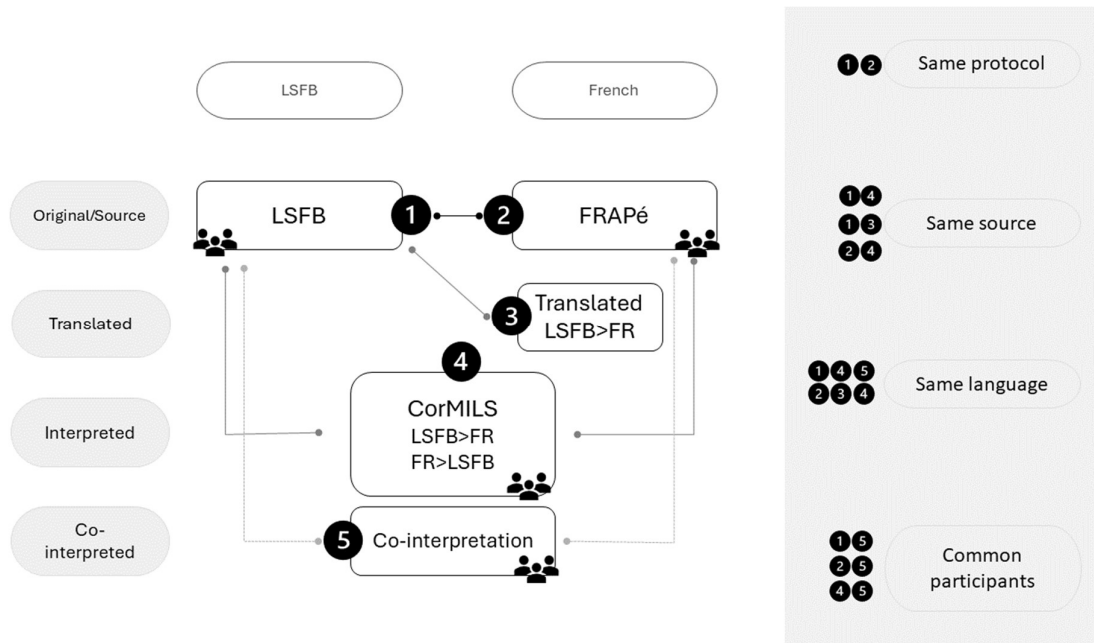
LSFB

French

Original/Source

LSFB

1

2

FRAPé

Translated

3

Translated LSFB>FR

4

Interpreted

CorMILS
LSFB>FR
FR>LSFB

Co-interpreted

5

Co-interpretation

1 2 Same protocol

1 4
1 3
2 4
Same source

1 4 5
2 3 4
Same language

1 5
2 5
4 5
Common participants